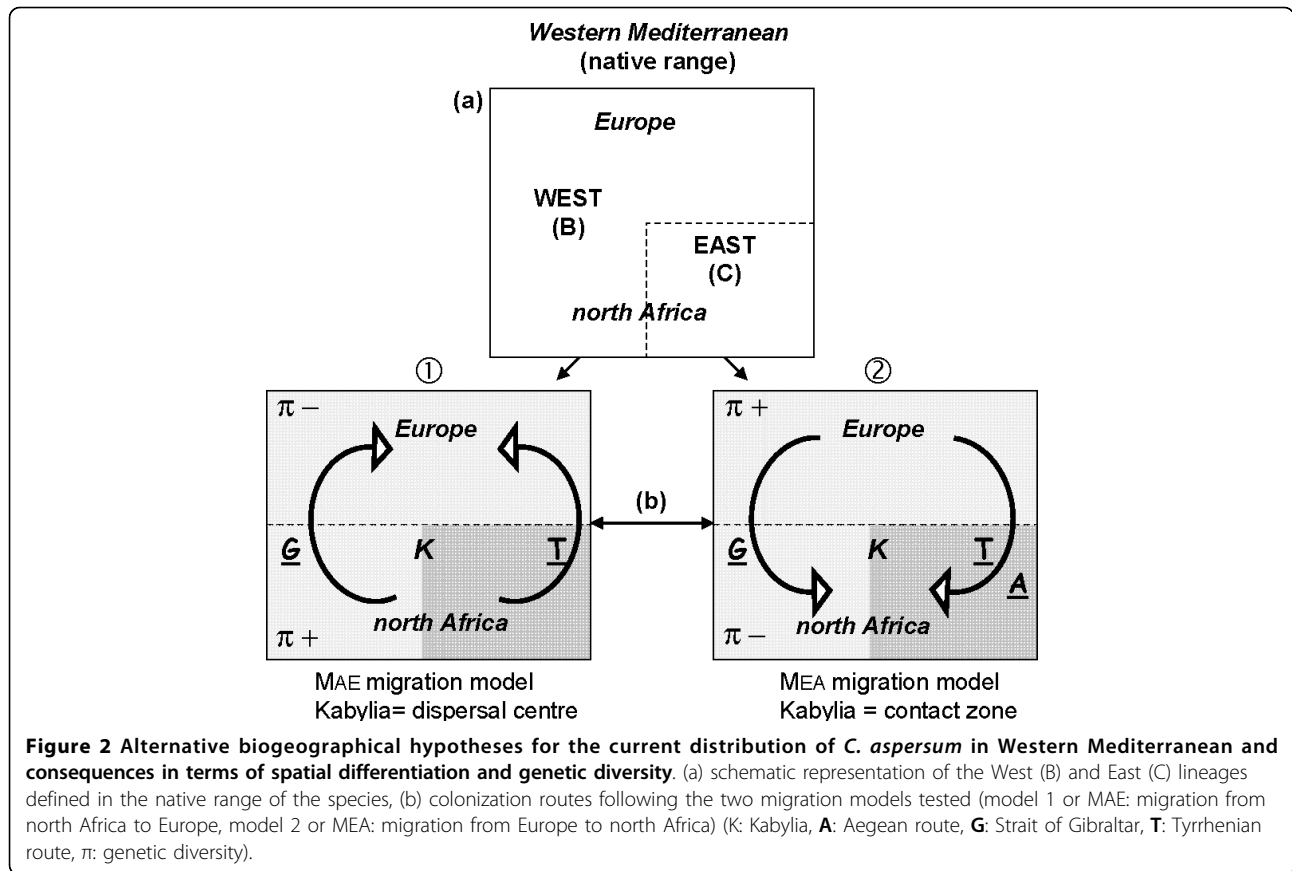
Western Mediterranean
(native range)

(a)

Europe

WEST
(B)

EAST
(C)

north Africa

①

②

$\pi -$

Europe

(b)

G

K

T

$\pi +$

north Africa

$\pi +$

Europe

G

K

T

A

$\pi -$

north Africa

MAE migration model
Kabylia= dispersal centre

MEA migration model
Kabylia = contact zone

**Figure 2 Alternative biogeographical hypotheses for the current distribution of *C. aspersum* in Western Mediterranean and consequences in terms of spatial differentiation and genetic diversity**. (a) schematic representation of the West (B) and East (C) lineages defined in the native range of the species, (b) colonization routes following the two migration models tested (model 1 or MAE: migration from north Africa to Europe, model 2 or MEA: migration from Europe to north Africa) (K: Kabylia, **A**: Aegean route, **G**: Strait of Gibraltar, **T**: Tyrrhenian route, $\pi$: genetic diversity).